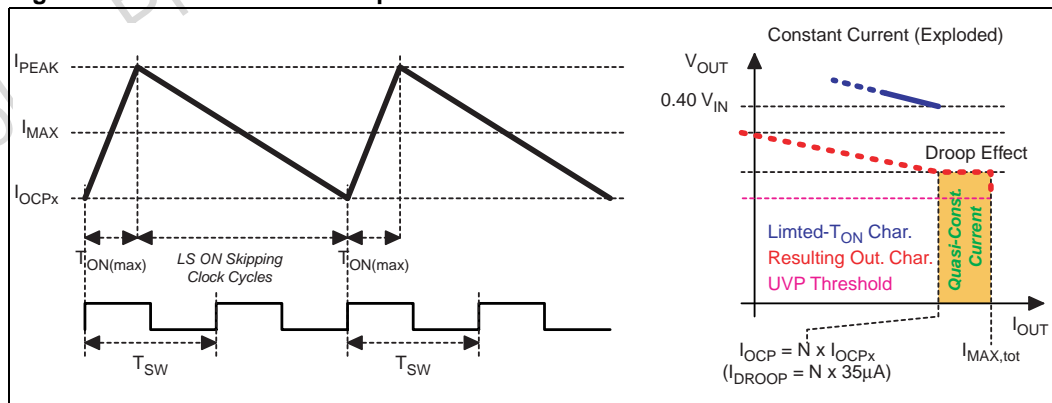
$I_{PEAK}$

$I_{MAX}$

$I_{OCPx}$

$T_{ON(max)}$

LS ON Skipping Clock Cycles

$T_{ON(max)}$

$T_{SW}$

$T_{SW}$

Constant Current (Exploded)

$V_{OUT}$

0.40 $V_{IN}$

Droop Effect

Limted-$T_{ON}$ Char.

Resulting Out. Char.

UVP Threshold

Quasi-Const. Current

$I_{OUT}$

$I_{OCP}$ = N x $I_{OCPx}$
($I_{DROOP}$ = N x 35µA)

$I_{MAX,tot}$